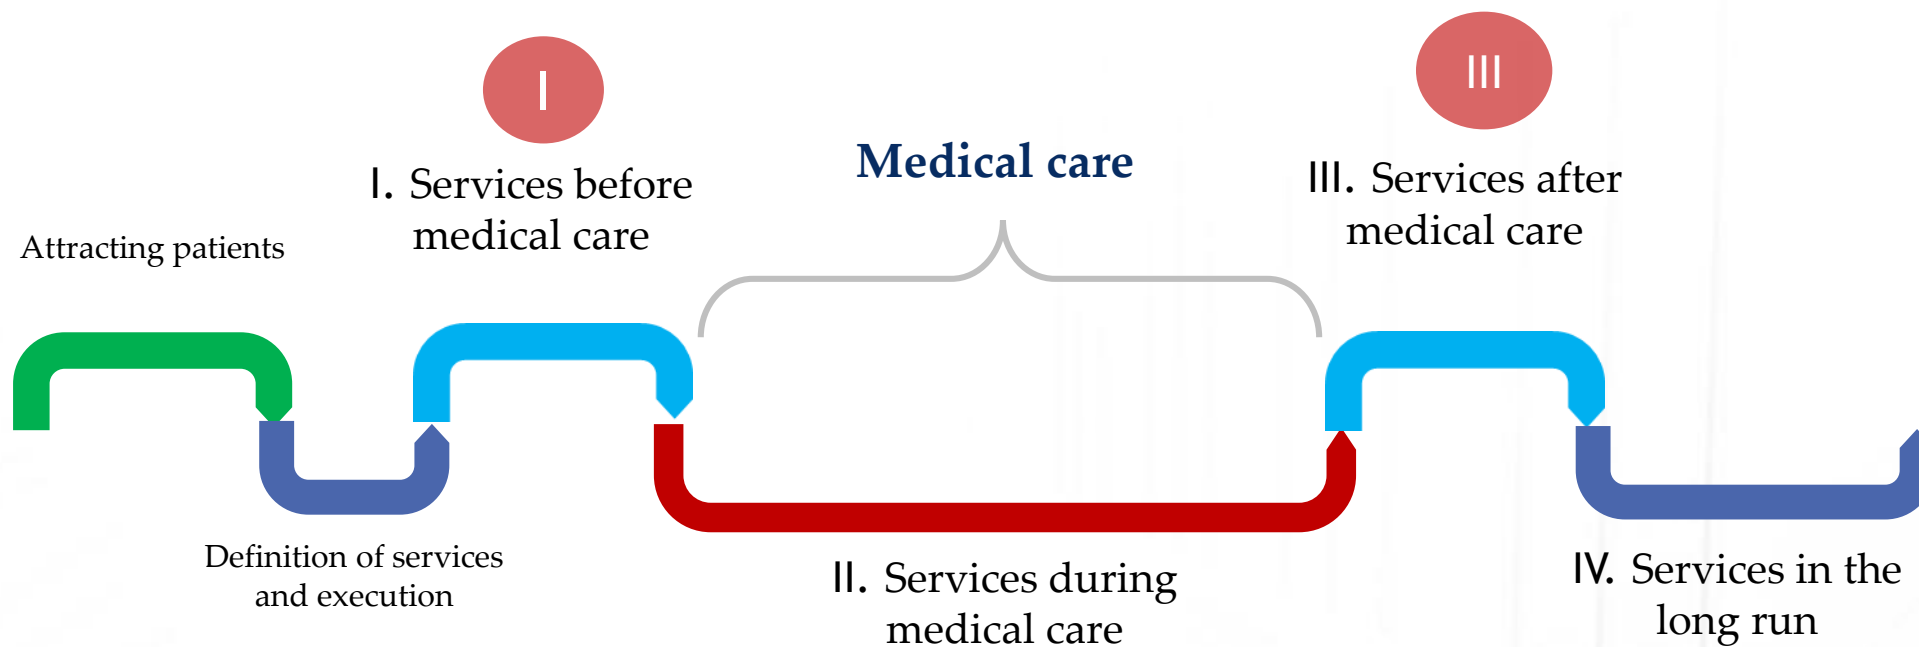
I

III

Medical care

I. Services before medical care

III. Services after medical care

Attracting patients

Definition of services and execution

II. Services during medical care

IV. Services in the long run